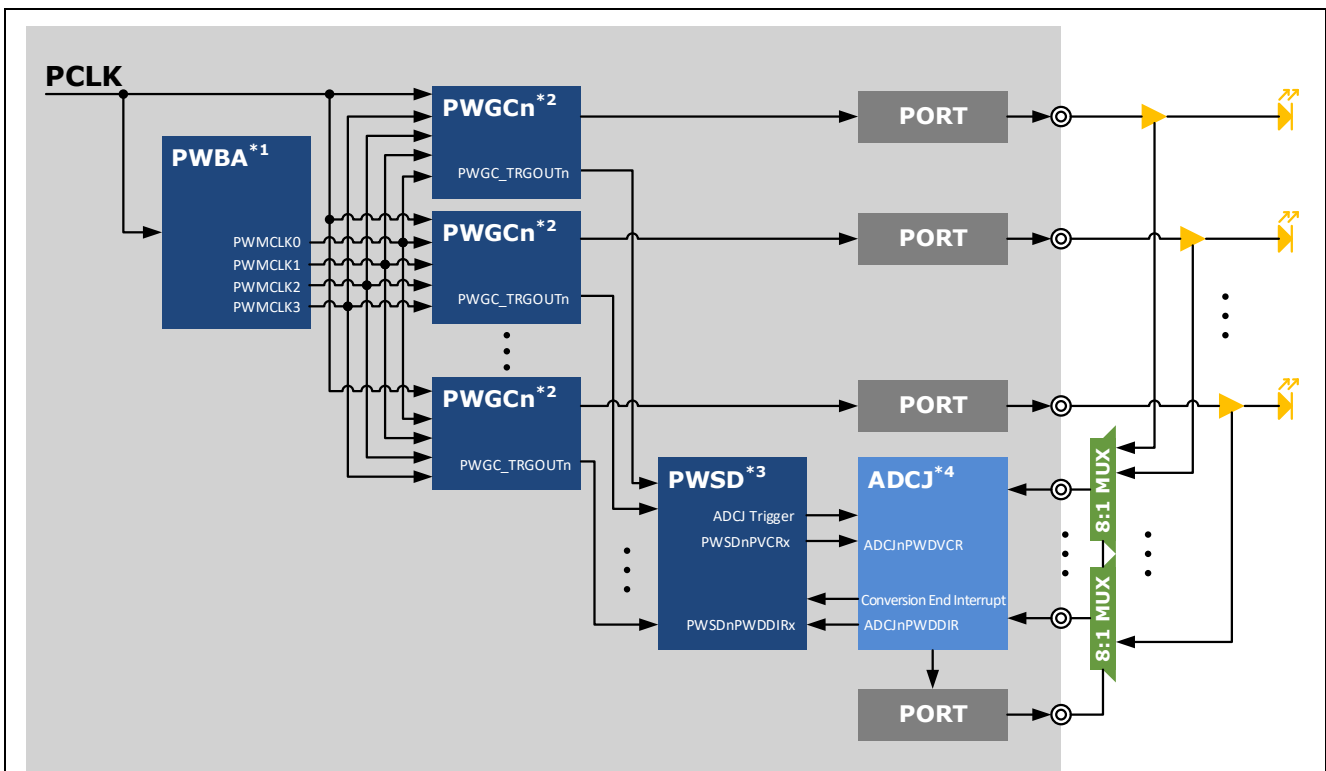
PCLK

PWBA$^{*1}$
PWMCLK0
PWMCLK1
PWMCLK2
PWMCLK3

PWGCn$^{*2}$
PWGC_TRGOUTn

PWGCn$^{*2}$
PWGC_TRGOUTn

PWGCn$^{*2}$
PWGC_TRGOUTn

PORT
PORT
PORT

PWSD$^{*3}$
ADCJ Trigger
PWSDnPVCRx
PWSDnPWDDIRx

ADCJ$^{*4}$
ADCJnPWDVCR
Conversion End Interrupt
ADCJnPWDDIR

PORT

8:1 MUX
8:1 MUX